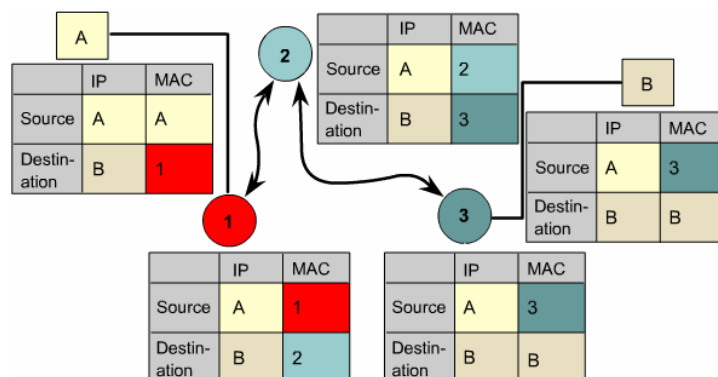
A

| | IP | MAC |
|---|---|---|
| Source | A | A |
| Destination | B | 1 |

2

| | IP | MAC |
|---|---|---|
| Source | A | 2 |
| Destination | B | 3 |

B

| | IP | MAC |
|---|---|---|
| Source | A | 3 |
| Destination | B | B |

1

3

| | IP | MAC |
|---|---|---|
| Source | A | 1 |
| Destination | B | 2 |

| | IP | MAC |
|---|---|---|
| Source | A | 3 |
| Destination | B | B |